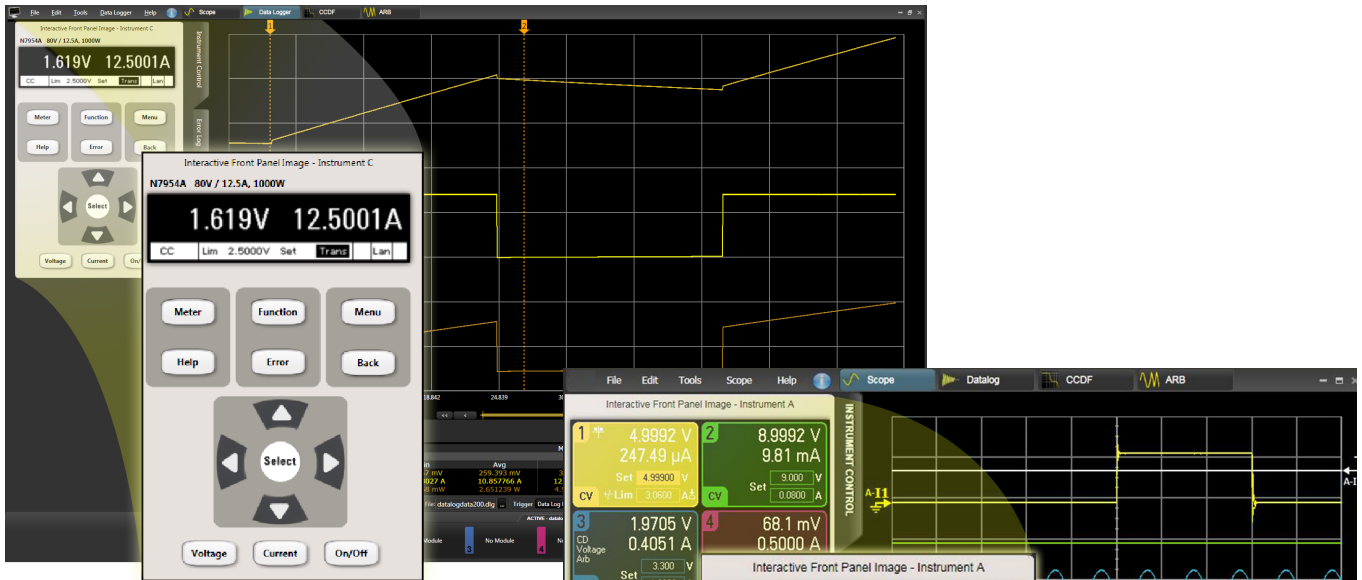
File Edit Tools Data Logger Help Scope Data Logger CCDF ARB

Interactive Front Panel Image - Instrument C
N7954A 80V / 12.5A, 1000W
1.619V 12.5001A
CC Lim 2.5000V Set Trans Lan
Meter Function Menu
Help Error Back
Select
Voltage Current On/Off

Instrument Control
Error Log

1 2

Interactive Front Panel Image - Instrument C
N7954A 80V / 12.5A, 1000W
1.619V 12.5001A
CC Lim 2.5000V Set Trans Lan
Meter Function Menu
Help Error Back
Select
Voltage Current On/Off

18.842 24.839
Min Avg
7 mV 259.393 mV
0027 A 10.857766 A
8 mW 2.651239 W
File: datalogdata200.dlg Trigger Data Log
ACTIVE - datalo
Module 3 No Module 4

File Edit Tools Scope Help Scope Datalog CCDF ARB
Interactive Front Panel Image - Instrument A
1 4.9992 V 247.49 µA Set 4.99900 CV +/-Lim 3.0600 A
2 8.9992 V 9.81 mA Set 9.000 V 0.0800 A CV
3 1.9705 V CD Voltage Arb 0.4051 A Set 3.300 V
4 68.1 mV 0.5000 A
INSTRUMENT CONTROL
A-I1
A-I
Interactive Front Panel Image - Instrument A